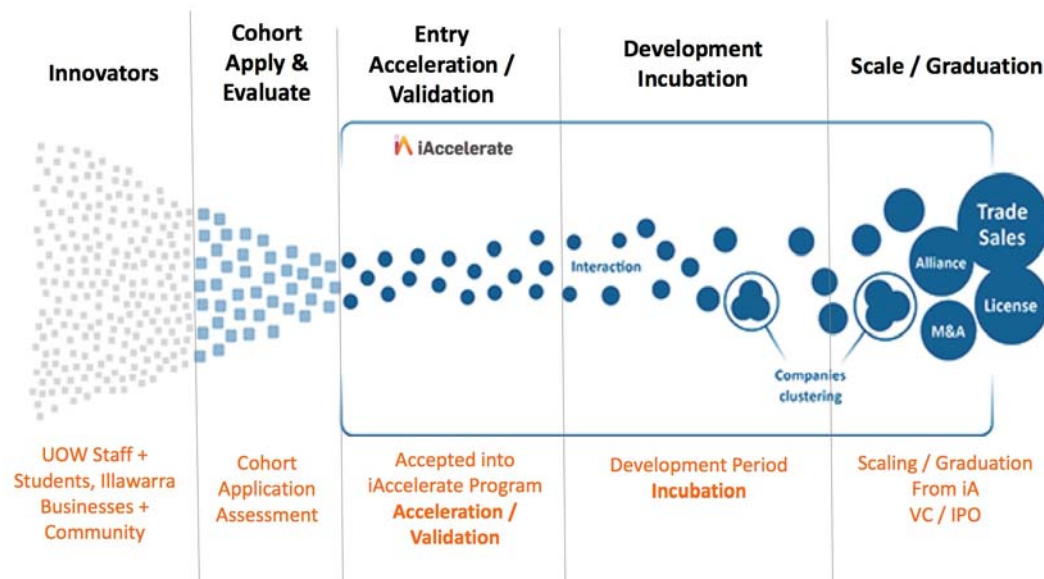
Innovators

Cohort Apply & Evaluate

Entry Acceleration / Validation

Development Incubation

Scale / Graduation

iA iAccelerate

Interaction

Companies clustering

Trade Sales

Alliance

License

M&A

UOW Staff + Students, Illawarra Businesses + Community

Cohort Application Assessment

Accepted into iAccelerate Program Acceleration / Validation

Development Period Incubation

Scaling / Graduation From iA VC / IPO